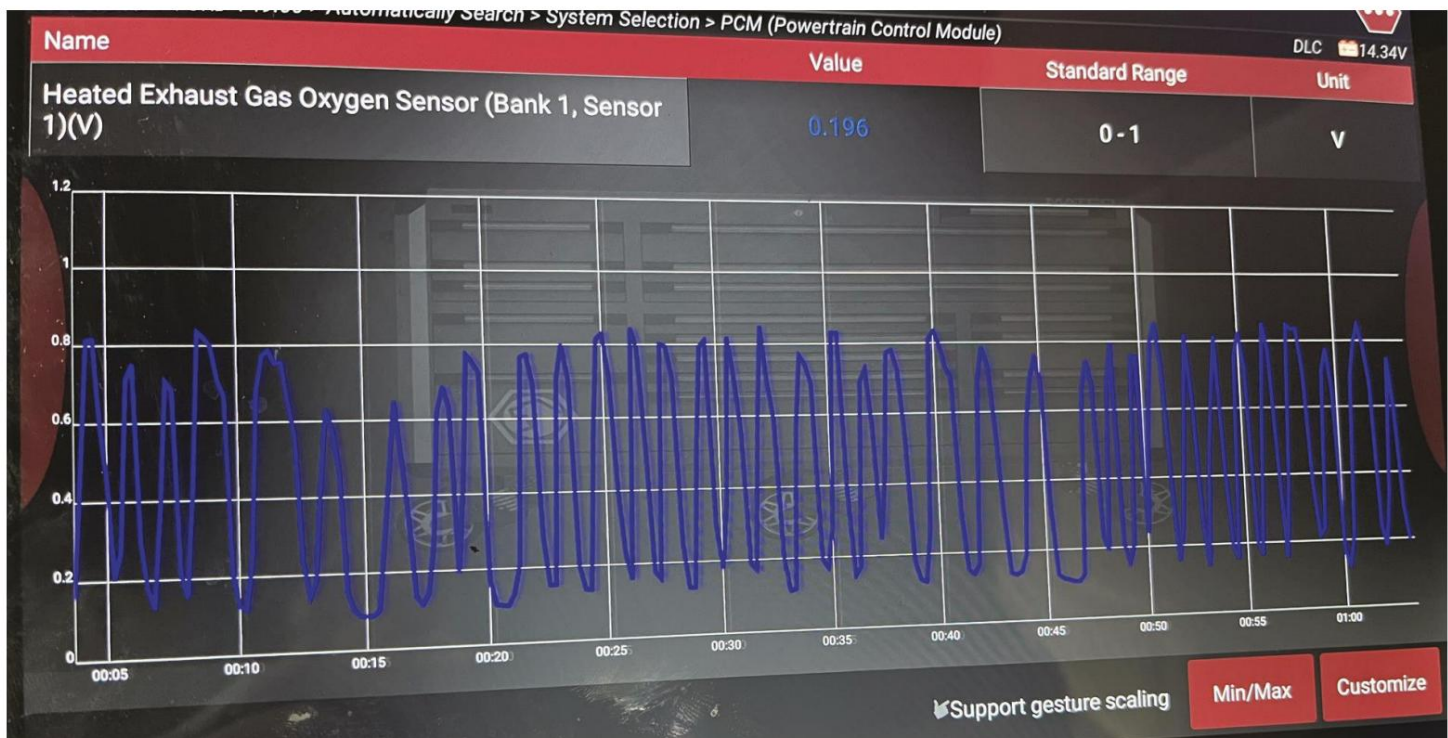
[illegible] > Automatically Search > System Selection > PCM (Powertrain Control Module)

DLC 14.34V

| Name | Value | Standard Range | Unit |
|---|---|---|---|
| Heated Exhaust Gas Oxygen Sensor (Bank 1, Sensor 1)(V) | 0.196 | 0 - 1 | V |

1.2
1
0.8
0.6
0.4
0.2
0

00:05 00:10 00:15 00:20 00:25 00:30 00:35 00:40 00:45 00:50 00:55 01:00

Support gesture scaling

Min/Max

Customize